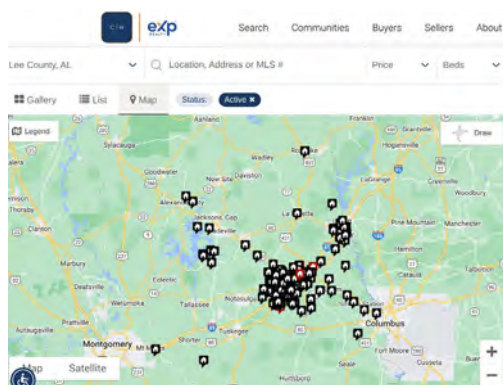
CTR | exp REALTY

Search Communities Buyers Sellers About

Lee County, AL

Location, Address or MLS #

Price Beds

Gallery List Map Status: Active ×

Legend

Draw

Ashland

Sylacauga

Goodwater

Wadley

Hogansville

Alexander City

New Site

LaGrange

Greenville

Dadeville

La Fayette

Woodbury

Jacksons Gap

Thorsby

Clanton

Pine Mountain

Manchester

Hamilton

Marbury

Tallassee

Auburn

Autaugaville

Prattville

Tuskegee

Columbus

Montgomery

Shorter

Fort Moore

Hurtsboro

Map Satellite

+

−